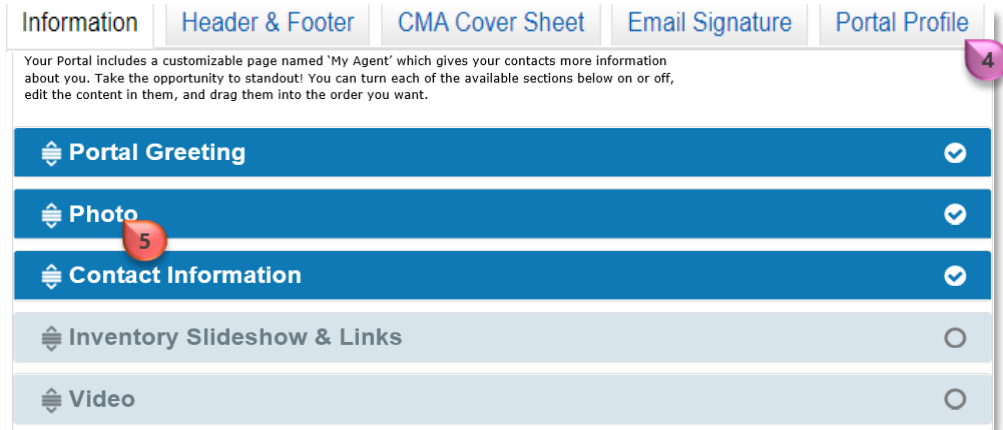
Information | Header & Footer | CMA Cover Sheet | Email Signature | Portal Profile

4

Your Portal includes a customizable page named 'My Agent' which gives your contacts more information about you. Take the opportunity to standout! You can turn each of the available sections below on or off, edit the content in them, and drag them into the order you want.

Portal Greeting

Photo

5

Contact Information

Inventory Slideshow & Links

Video